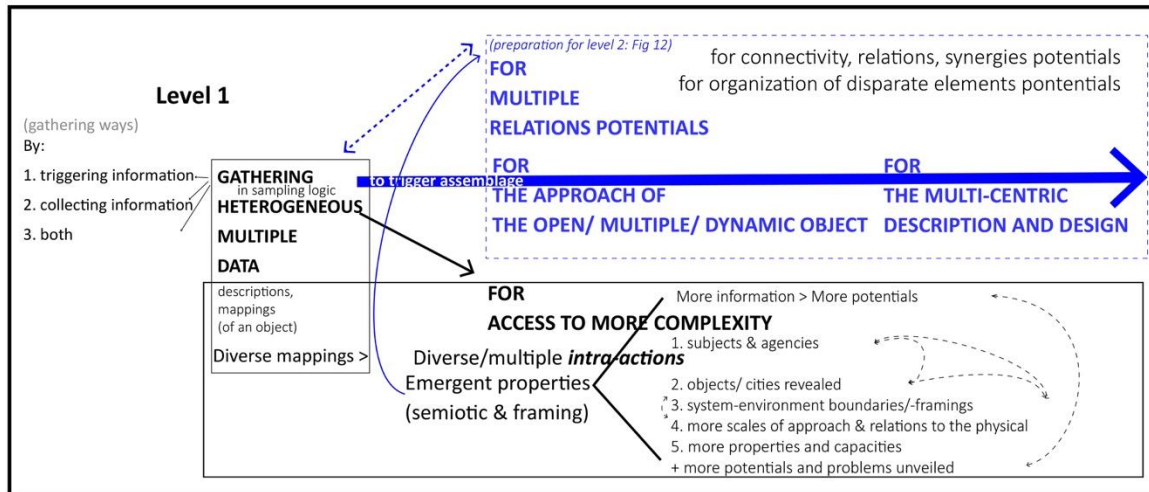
Level 1

(gathering ways)
By:
1. triggering information
2. collecting information
3. both

GATHERING
in sampling logic
HETEROGENEOUS
MULTIPLE
DATA
descriptions, mappings (of an object)
Diverse mappings >

to trigger assemblage

(preparation for level 2: Fig 12)
FOR
MULTIPLE
RELATIONS POTENTIALS

for connectivity, relations, synergies potentials
for organization of disparate elements pontentials

FOR
THE APPROACH OF
THE OPEN/ MULTIPLE/ DYNAMIC OBJECT

FOR
THE MULTI-CENTRIC
DESCRIPTION AND DESIGN

FOR
ACCESS TO MORE COMPLEXITY

Diverse/multiple *intra-actions*
Emergent properties
(semiotic & framing)

More information > More potentials
1. subjects & agencies
2. objects/ cities revealed
3. system-environment boundaries/-framings
4. more scales of approach & relations to the physical
5. more properties and capacities
+ more potentials and problems unveiled